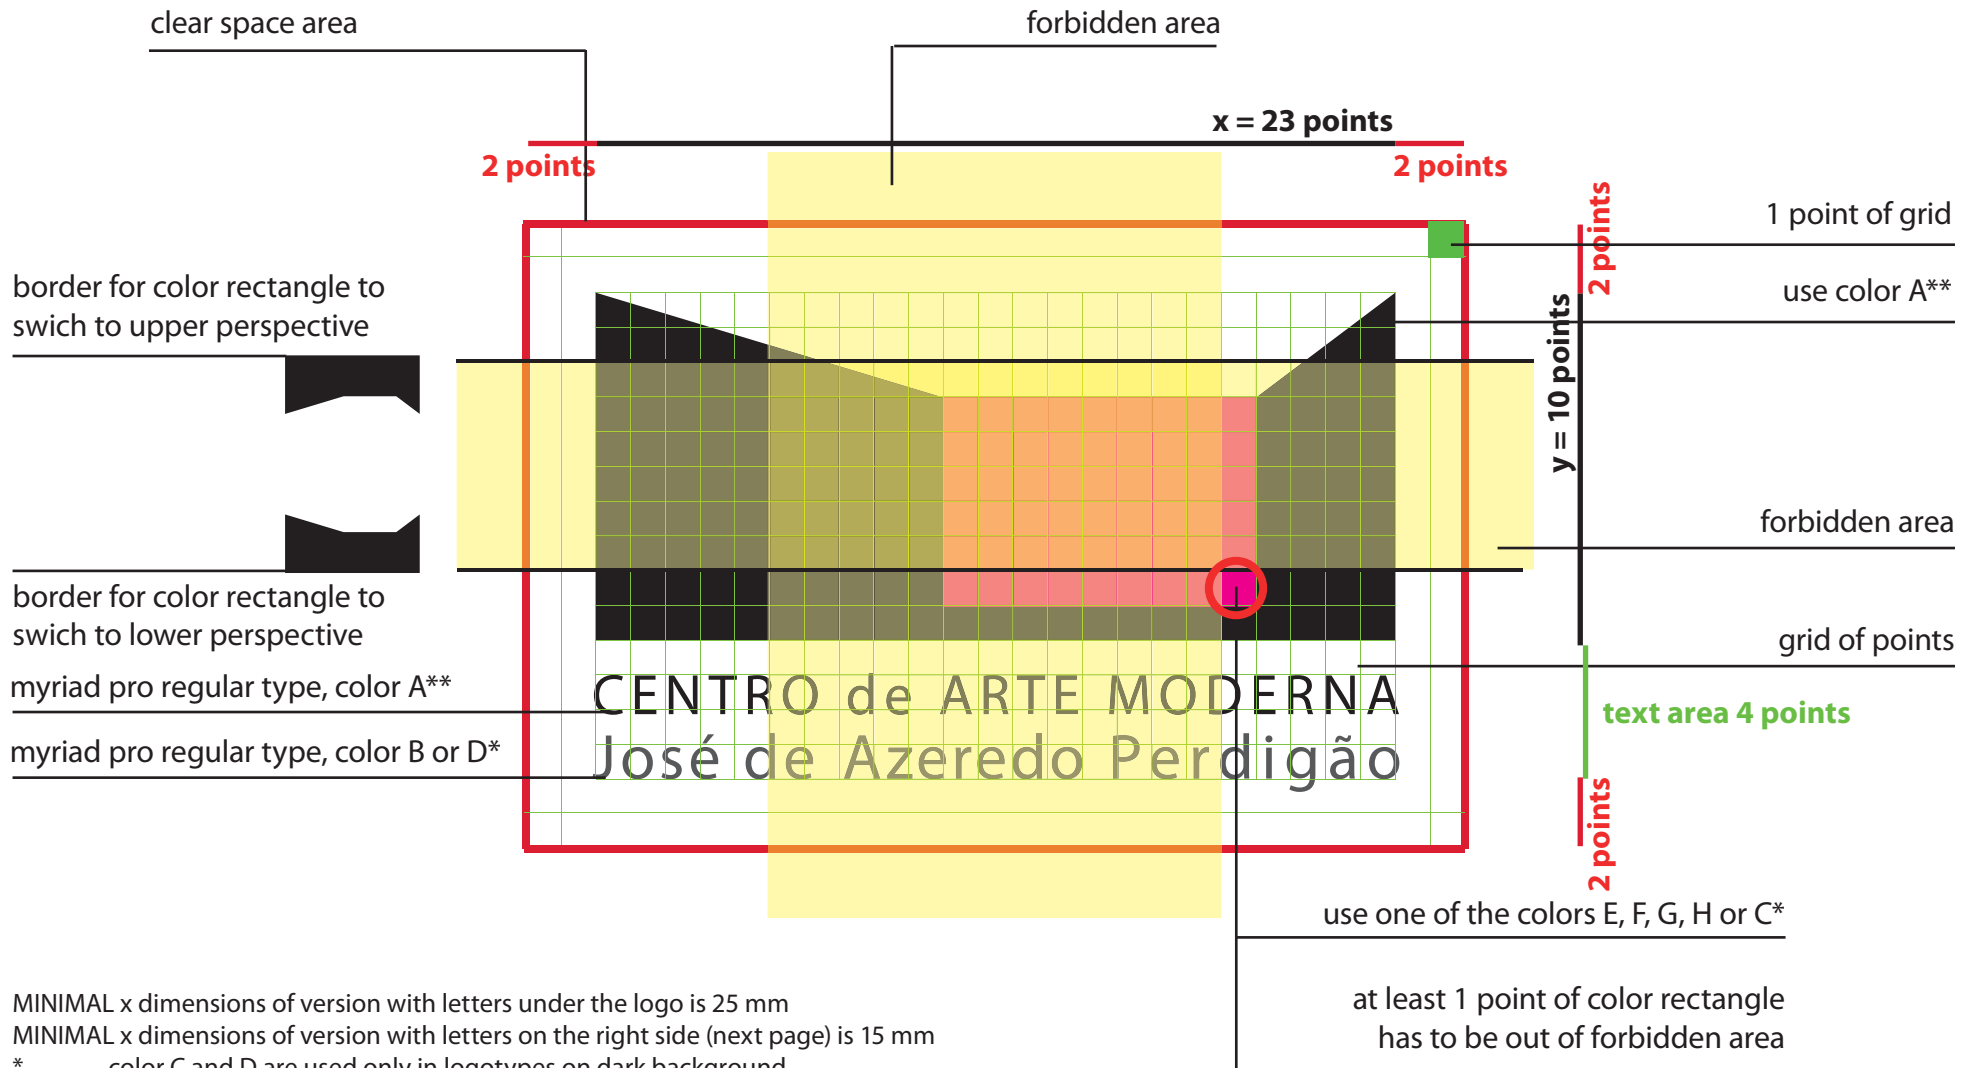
clear space area

forbidden area

x = 23 points

2 points

2 points

1 point of grid

2 points

use color A**

y = 10 points

border for color rectangle to swich to upper perspective

forbidden area

grid of points

border for color rectangle to swich to lower perspective

myriad pro regular type, color A**

text area 4 points

myriad pro regular type, color B or D*

CENTRO de ARTE MODERNA
José de Azeredo Perdigão

2 points

use one of the colors E, F, G, H or C*

MINIMAL x dimensions of version with letters under the logo is 25 mm
MINIMAL x dimensions of version with letters on the right side (next page) is 15 mm
* color C and D are used only in logotypes on dark background

at least 1 point of color rectangle has to be out of forbidden area